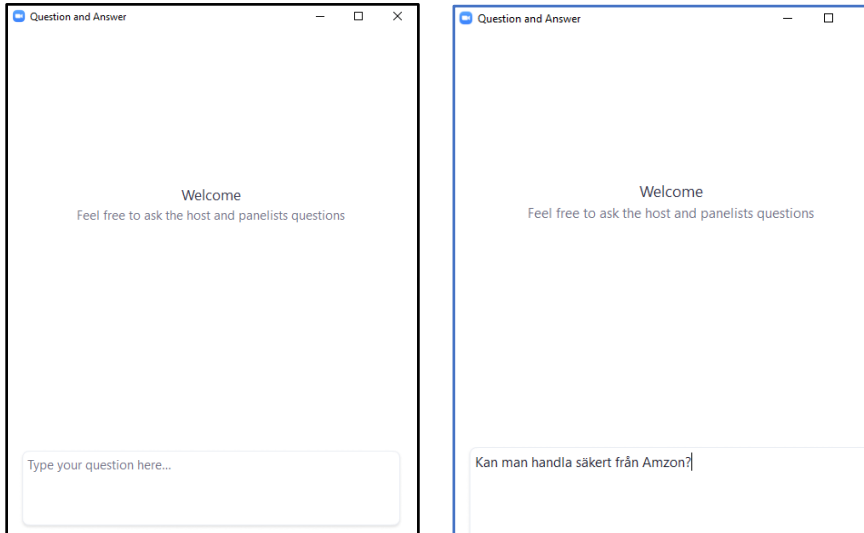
Question and Answer

Welcome
Feel free to ask the host and panelists questions

Type your question here...

Question and Answer

Welcome
Feel free to ask the host and panelists questions

Kan man handla säkert från Amzon?